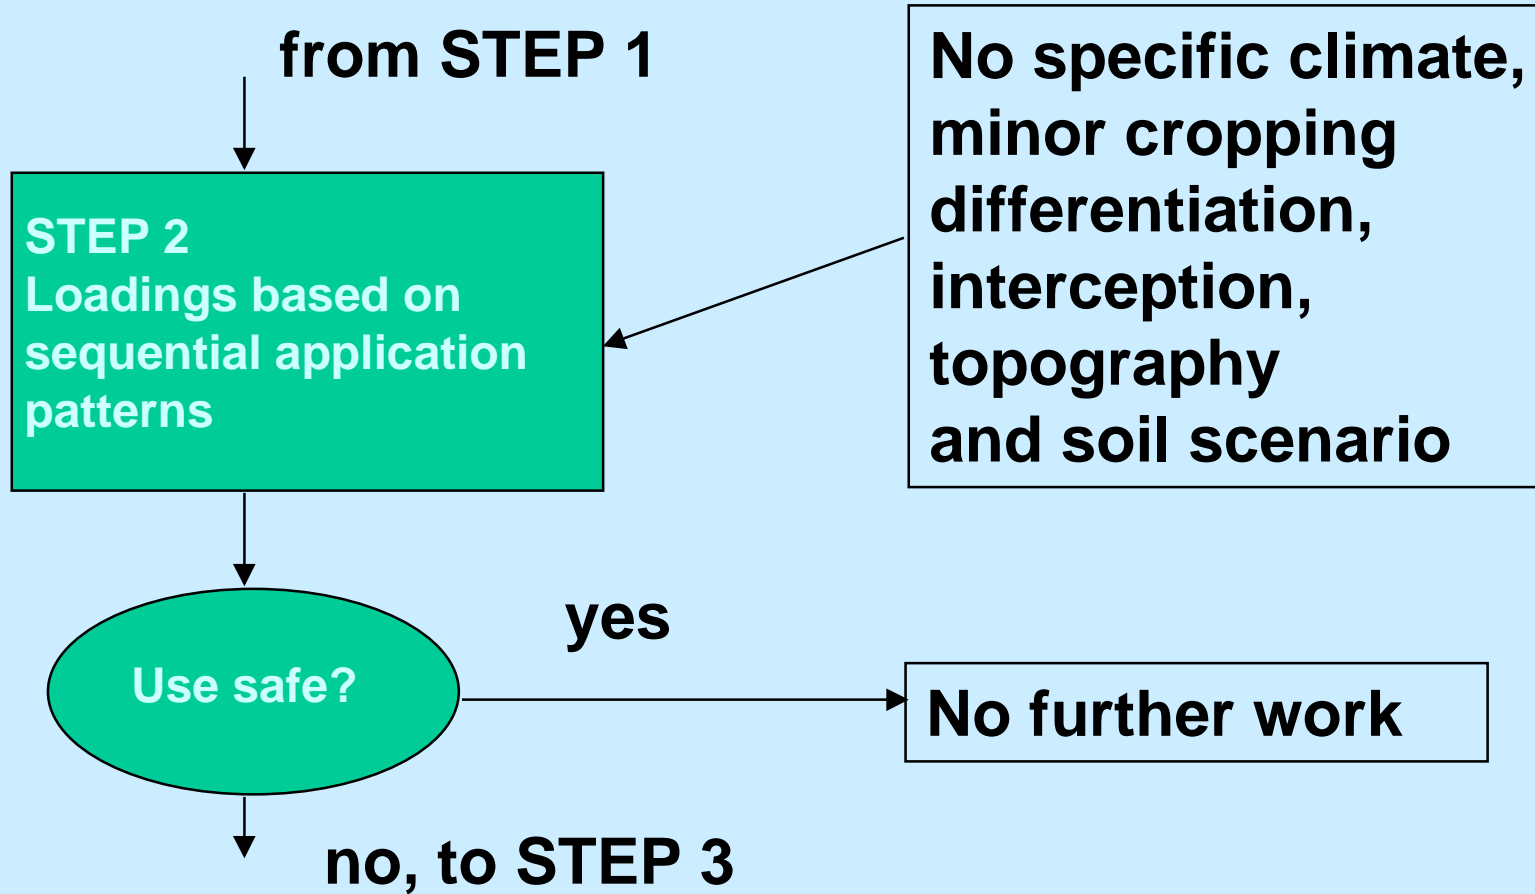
from STEP 1

No specific climate, minor cropping differentiation, interception, topography and soil scenario

STEP 2
Loadings based on sequential application patterns

yes

Use safe?

No further work

no, to STEP 3